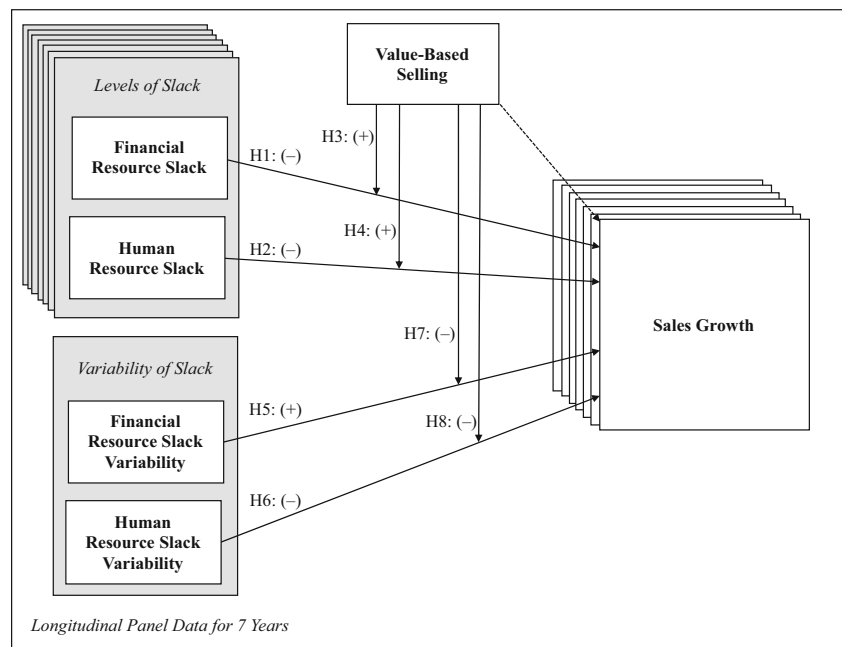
Value-Based Selling

Levels of Slack

Financial Resource Slack

Human Resource Slack

H1: (–)

H2: (–)

H3: (+)

H4: (+)

Sales Growth

H7: (–)

Variability of Slack

Financial Resource Slack Variability

Human Resource Slack Variability

H5: (+)

H8: (–)

H6: (–)

Longitudinal Panel Data for 7 Years